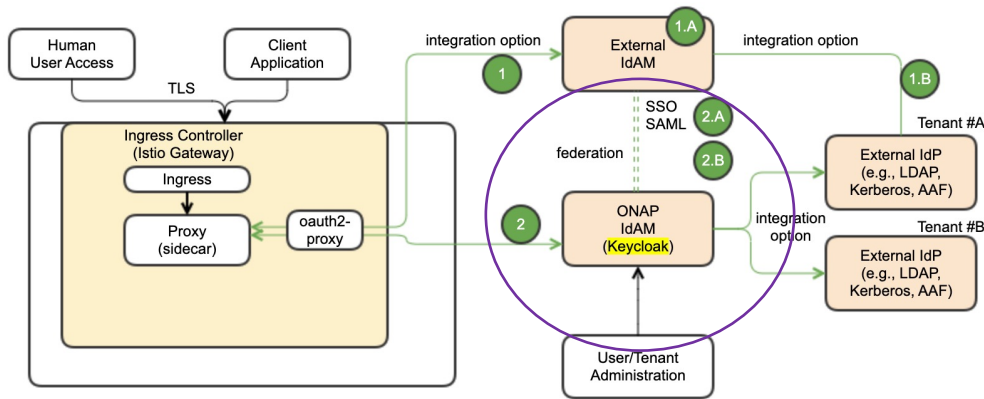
Human User Access

Client Application

TLS

Ingress Controller (Istio Gateway)

Ingress

Proxy (sidecar)

oauth2-proxy

integration option

1

External IdAM

1.A

integration option

1.B

SSO SAML

2.A

2.B

federation

2

ONAP IdAM (Keycloak)

integration option

Tenant #A

External IdP (e.g., LDAP, Kerberos, AAF)

Tenant #B

External IdP (e.g., LDAP, Kerberos, AAF)

User/Tenant Administration